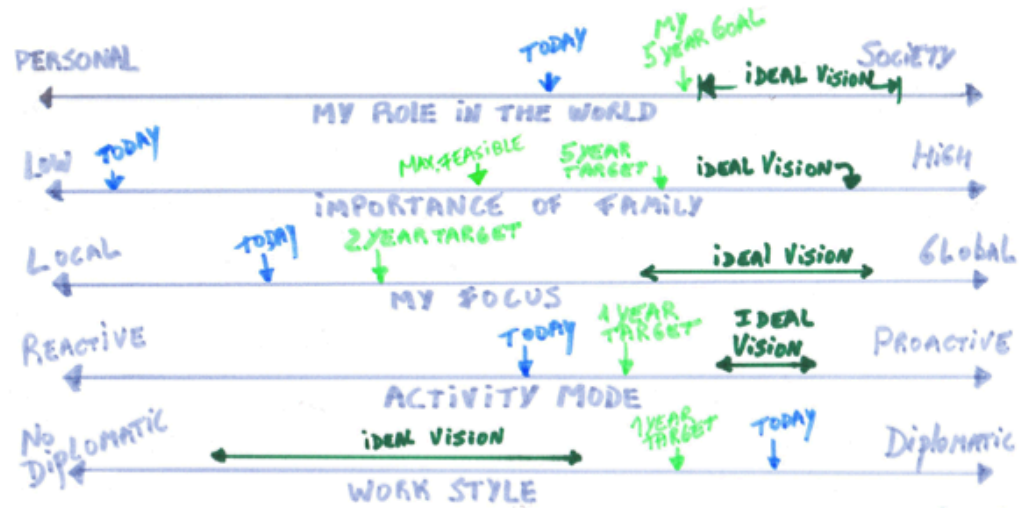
PERSONAL
TODAY
MY 5 YEAR GOAL
IDEAL VISION
SOCIETY
MY ROLE IN THE WORLD

LOW
TODAY
MAX FEASIBLE
5 YEAR TARGET
IDEAL VISION
HIGH
IMPORTANCE OF FAMILY

LOCAL
TODAY
2 YEAR TARGET
IDEAL VISION
GLOBAL
MY FOCUS

REACTIVE
TODAY
1 YEAR TARGET
IDEAL VISION
PROACTIVE
ACTIVITY MODE

No Diplomatic
IDEAL VISION
1 YEAR TARGET
TODAY
Diplomatic
WORK STYLE